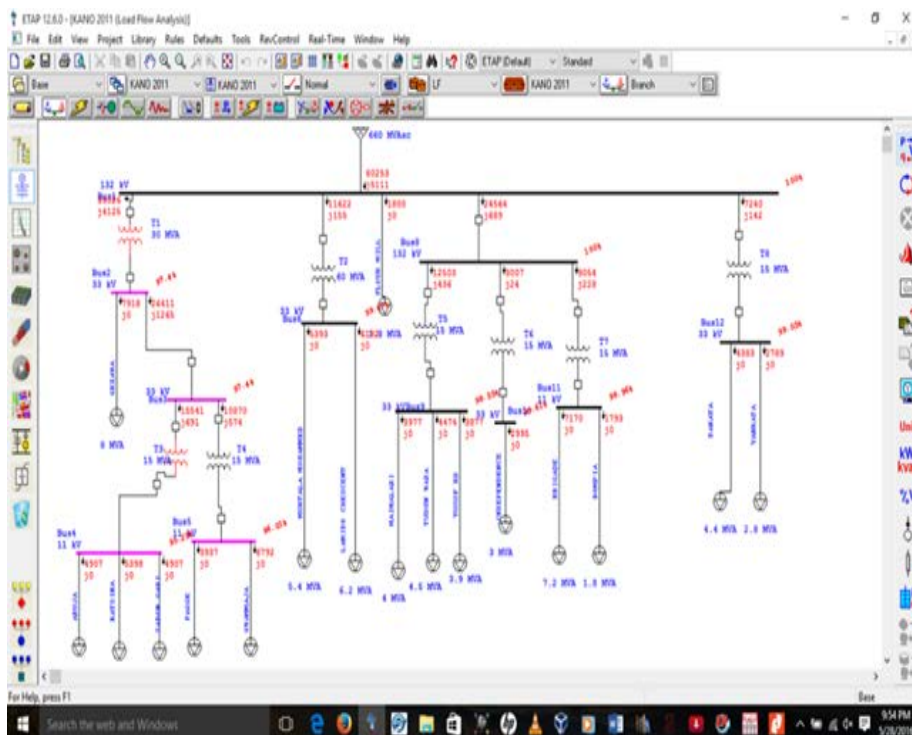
ETAP 12.6.0 - [KANO 2011 (Load Flow Analysis)]
File Edit View Project Library Rules Defaults Tools RevControl Real-Time Window Help
ETAP (Default) Standard
Base KANO 2011 KANO 2011 Normal LF KANO 2011 Branch

640 MVAsc
60253
35111
132 kV
Bus1
34126
T1
90 MVA
Bus2
33 kV
97.4%
7918
3424411
31246
ZAGA
6 MVA
11622
3159
1000
30
T2
60 MVA
33 kV
Bus6
8393
30
31828
30
MUSTAPHA MOHAMMED
SANISI CHEMIONY
5.4 MVA
6.2 MVA
24564
1889
Bus9
132 kV
100%
12503
1636
5007
324
8054
3228
T5
15 MVA
T6
15 MVA
T7
15 MVA
33 kV
Bus10
8977
30
6476
30
8877
30
MAIDUGURI
YOLAWA SADA
YUSUF ROAD
4 MVA
4.5 MVA
3.9 MVA
33 kV
Bus
2995
30
INDEPENDENCE
3 MVA
Bus11
11 kV
7070
30
1793
30
BRIGADE
BOMPAI
7.2 MVA
1.8 MVA
33 kV
Bus3
97.4%
10541
1631
10970
3574
T3
15 MVA
T4
15 MVA
Bus4
11 kV
4507
30
5398
30
4507
30
ABUJA
KAFISTAS
ZAGAN JANA
Bus5
11 kV
96.0%
5507
30
1792
30
FAGGE
DUMMILLA
7240
3142
100%
T8
15 MVA
Bus12
33 kV
99.6%
6983
30
2769
30
DAKATA
TAMBARI
4.4 MVA
2.8 MVA
For Help, press F1
Base
Search the web and Windows
9:54 PM
5/28/2016